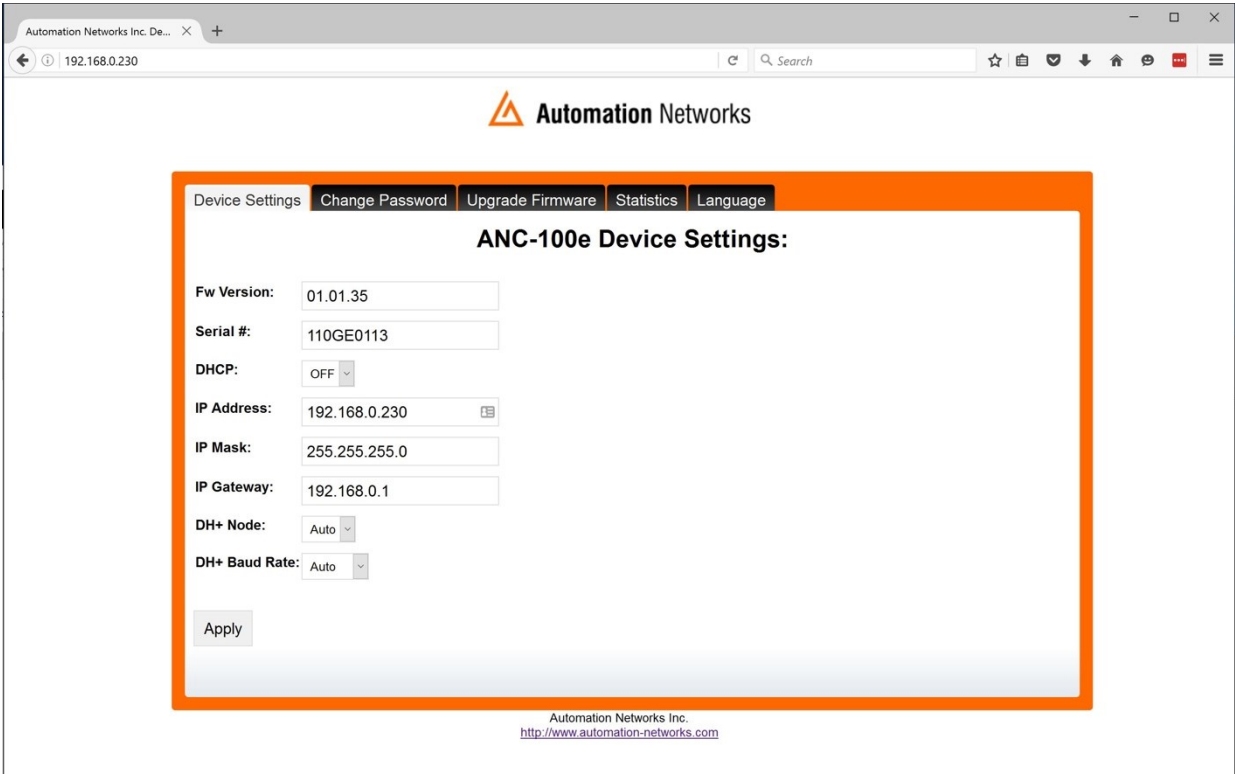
Automation Networks Inc. De... ×

192.168.0.230

Search

Automation Networks

Device Settings | Change Password | Upgrade Firmware | Statistics | Language

ANC-100e Device Settings:

Fw Version: 01.01.35

Serial #: 110GE0113

DHCP: OFF

IP Address: 192.168.0.230

IP Mask: 255.255.255.0

IP Gateway: 192.168.0.1

DH+ Node: Auto

DH+ Baud Rate: Auto

Apply

Automation Networks Inc.
http://www.automation-networks.com